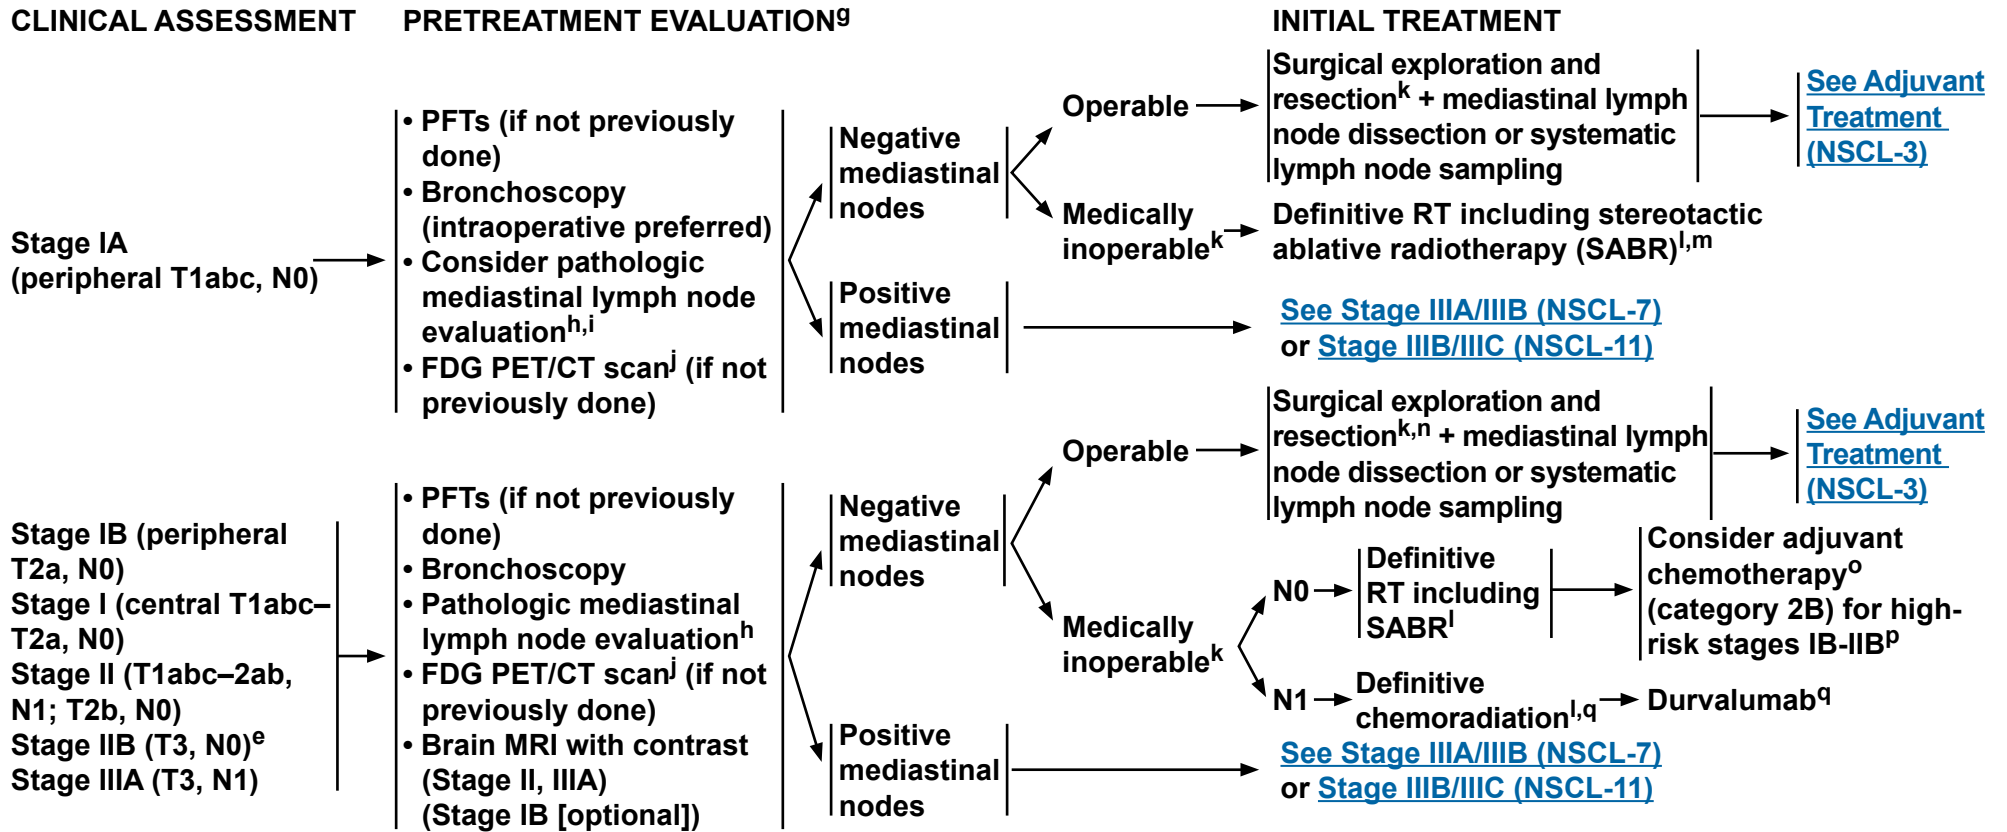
CLINICAL ASSESSMENT

PRETREATMENT EVALUATION$^{g}$

INITIAL TREATMENT

Stage IA (peripheral T1abc, N0)

• PFTs (if not previously done)
• Bronchoscopy (intraoperative preferred)
• Consider pathologic mediastinal lymph node evaluation$^{h,i}$
• FDG PET/CT scan$^{j}$ (if not previously done)

Negative mediastinal nodes

Operable

Surgical exploration and resection$^{k}$ + mediastinal lymph node dissection or systematic lymph node sampling

See Adjuvant Treatment (NSCL-3)

Medically inoperable$^{k}$

Definitive RT including stereotactic ablative radiotherapy (SABR)$^{l,m}$

Positive mediastinal nodes

See Stage IIIA/IIIB (NSCL-7) or Stage IIIB/IIIC (NSCL-11)

Stage IB (peripheral T2a, N0)
Stage I (central T1abc–T2a, N0)
Stage II (T1abc–2ab, N1; T2b, N0)
Stage IIB (T3, N0)$^{e}$
Stage IIIA (T3, N1)

• PFTs (if not previously done)
• Bronchoscopy
• Pathologic mediastinal lymph node evaluation$^{h}$
• FDG PET/CT scan$^{j}$ (if not previously done)
• Brain MRI with contrast (Stage II, IIIA) (Stage IB [optional])

Negative mediastinal nodes

Operable

Surgical exploration and resection$^{k,n}$ + mediastinal lymph node dissection or systematic lymph node sampling

See Adjuvant Treatment (NSCL-3)

Medically inoperable$^{k}$

N0

Definitive RT including SABR$^{l}$

Consider adjuvant chemotherapy$^{o}$ (category 2B) for high-risk stages IB-IIB$^{p}$

N1

Definitive chemoradiation$^{l,q}$

Durvalumab$^{q}$

Positive mediastinal nodes

See Stage IIIA/IIIB (NSCL-7) or Stage IIIB/IIIC (NSCL-11)